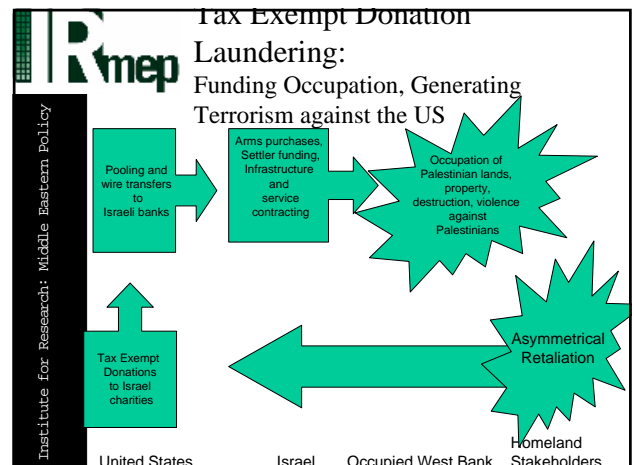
IRmep

Institute for Research: Middle Eastern Policy

Tax Exempt Donation Laundering:
Funding Occupation, Generating Terrorism against the US

Pooling and wire transfers to Israeli banks

Arms purchases, Settler funding, Infrastructure and service contracting

Occupation of Palestinian lands, property, destruction, violence against Palestinians

Tax Exempt Donations to Israel charities

Asymmetrical Retaliation

United States

Israel

Occupied West Bank

Homeland Stakeholders